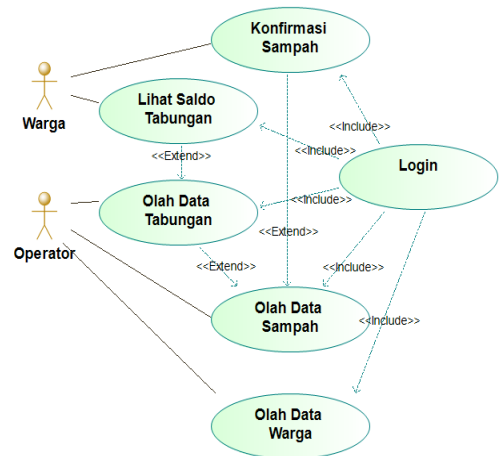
Konfirmasi Sampah

Warga

Lihat Saldo Tabungan

<<Include>>

<<Include>>

<<Extend>>

Login

Operator

Olah Data Tabungan

<<Include>>

<<Extend>>

<<Extend>>

<<Include>>

Olah Data Sampah

<<Include>>

Olah Data Warga